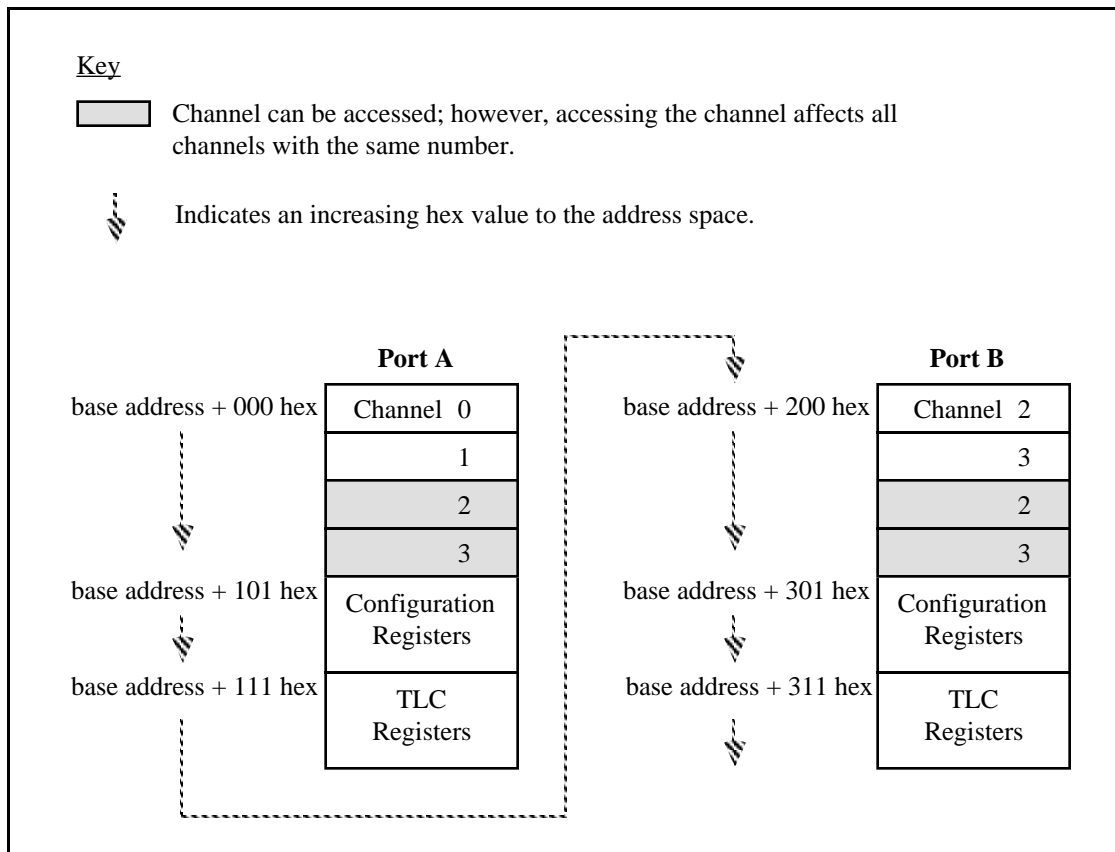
Key

Channel can be accessed; however, accessing the channel affects all channels with the same number.

Indicates an increasing hex value to the address space.

Port A

base address + 000 hex

base address + 101 hex

base address + 111 hex

| Channel 0 |
|---|
| 1 |
| 2 |
| 3 |
| Configuration Registers |
| TLC Registers |

Port B

base address + 200 hex

base address + 301 hex

base address + 311 hex

| Channel 2 |
|---|
| 3 |
| 2 |
| 3 |
| Configuration Registers |
| TLC Registers |